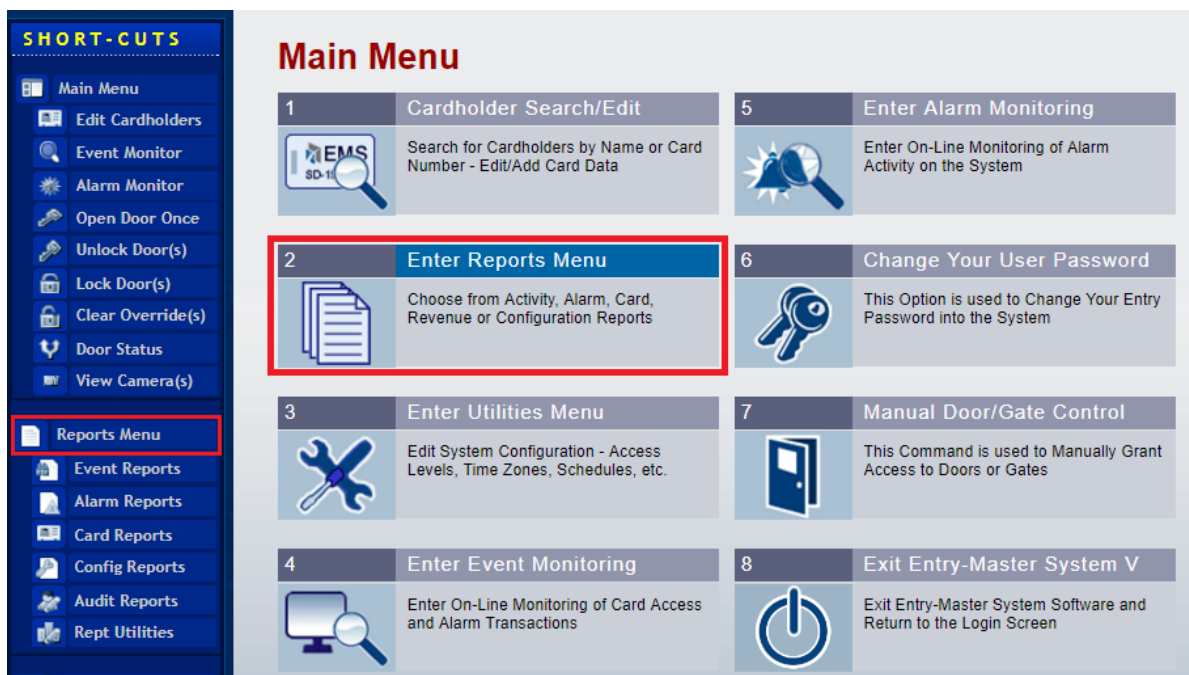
SHORT-CUTS

Main Menu
Edit Cardholders
Event Monitor
Alarm Monitor
Open Door Once
Unlock Door(s)
Lock Door(s)
Clear Override(s)
Door Status
View Camera(s)

Reports Menu
Event Reports
Alarm Reports
Card Reports
Config Reports
Audit Reports
Rept Utilities

Main Menu

1 Cardholder Search/Edit
EMS SD-1
Search for Cardholders by Name or Card Number - Edit/Add Card Data

5 Enter Alarm Monitoring
Enter On-Line Monitoring of Alarm Activity on the System

2 Enter Reports Menu
Choose from Activity, Alarm, Card, Revenue or Configuration Reports

6 Change Your User Password
This Option is used to Change Your Entry Password into the System

3 Enter Utilities Menu
Edit System Configuration - Access Levels, Time Zones, Schedules, etc.

7 Manual Door/Gate Control
This Command is used to Manually Grant Access to Doors or Gates

4 Enter Event Monitoring
Enter On-Line Monitoring of Card Access and Alarm Transactions

8 Exit Entry-Master System V
Exit Entry-Master System Software and Return to the Login Screen